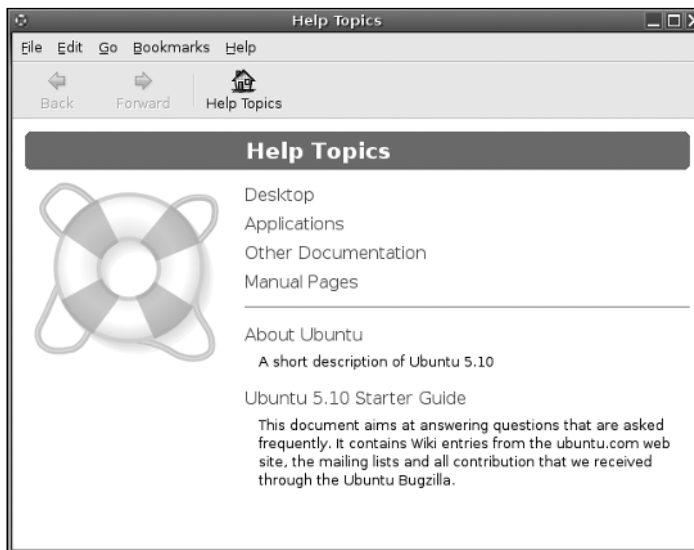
Help Topics

File Edit Go Bookmarks Help

Back Forward Help Topics

Help Topics

Desktop

Applications

Other Documentation

Manual Pages

About Ubuntu

A short description of Ubuntu 5.10

Ubuntu 5.10 Starter Guide

This document aims at answering questions that are asked frequently. It contains Wiki entries from the ubuntu.com web site, the mailing lists and all contribution that we received through the Ubuntu Bugzilla.